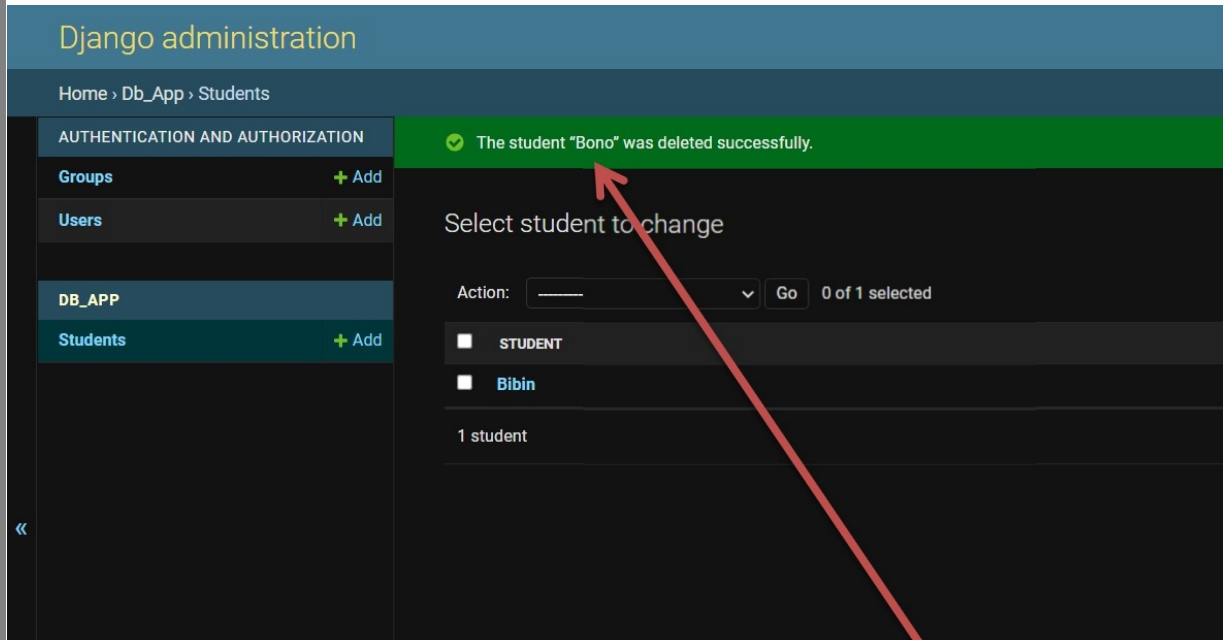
Django administration

Home › Db_App › Students

AUTHENTICATION AND AUTHORIZATION

Groups + Add

Users + Add

DB_APP

Students + Add

«

The student “Bono” was deleted successfully.

Select student to change

Action: --------- Go 0 of 1 selected

| | STUDENT |
|---|---|
| | Bibin |

1 student